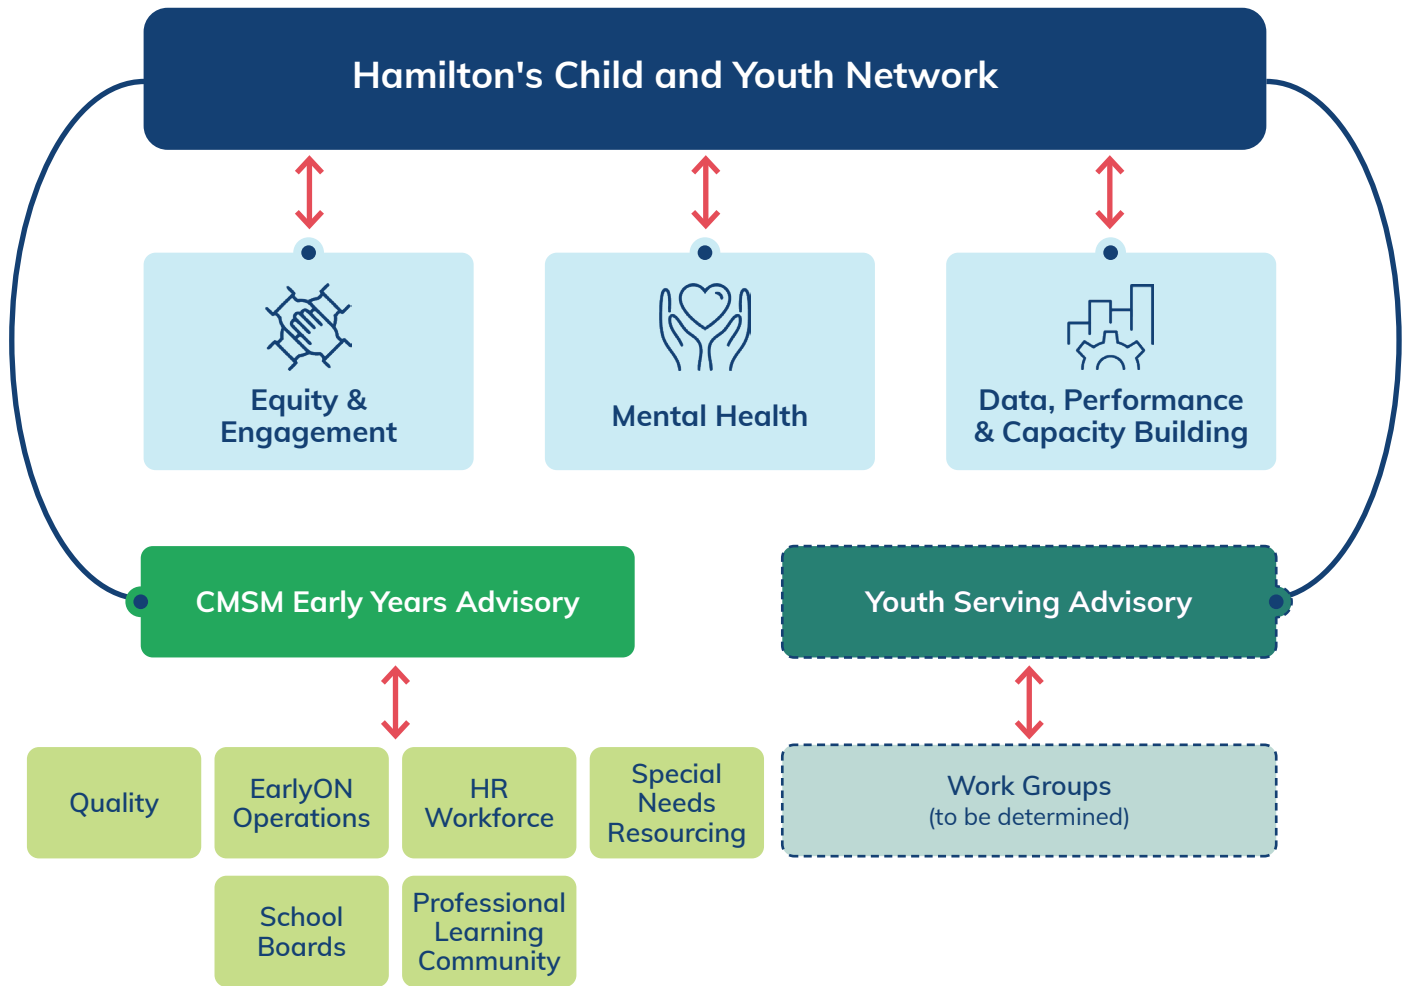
Hamilton's Child and Youth Network

Equity & Engagement

Mental Health

Data, Performance & Capacity Building

CMSM Early Years Advisory

Youth Serving Advisory

Quality

EarlyON Operations

HR Workforce

Special Needs Resourcing

School Boards

Professional Learning Community

Work Groups
(to be determined)